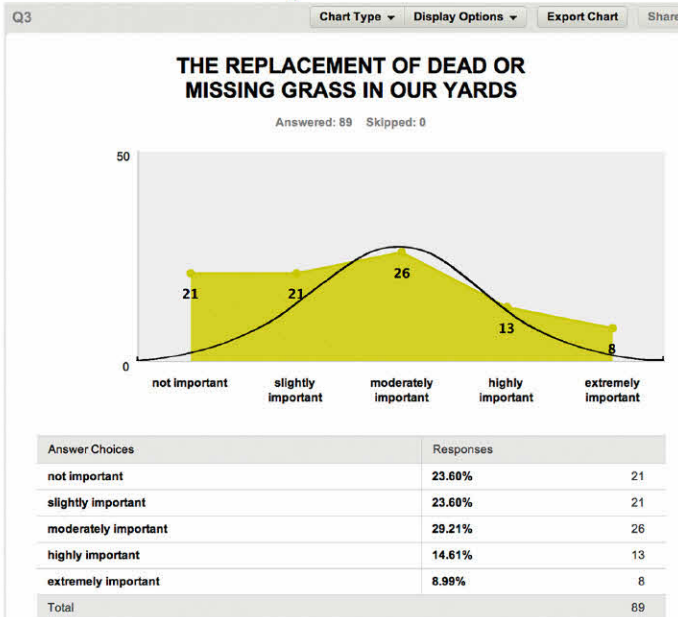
Q3

Chart Type ▾ Display Options ▾ Export Chart Share

THE REPLACEMENT OF DEAD OR MISSING GRASS IN OUR YARDS

Answered: 89 Skipped: 0

50

0

21 21 26 13 8

not important

slightly important

moderately important

highly important

extremely important

| Answer Choices | Responses | |
|---|---|---|
| not important | 23.60% | 21 |
| slightly important | 23.60% | 21 |
| moderately important | 29.21% | 26 |
| highly important | 14.61% | 13 |
| extremely important | 8.99% | 8 |
| Total | | 89 |